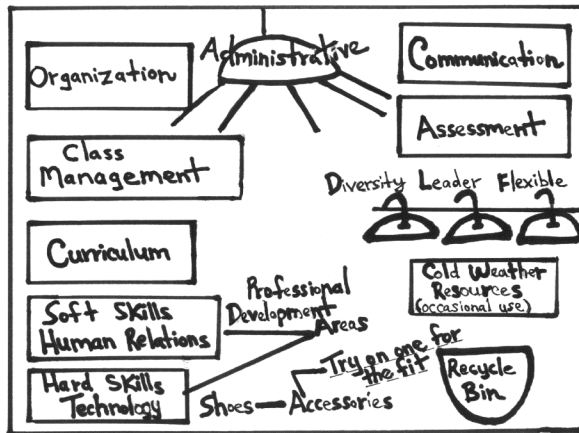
Administrative

Organization

Communication

Assessment

Class Management

Diversity Leader Flexible

Curriculum

Cold Weather Resources (occasional use)

Professional Development Areas

Soft Skills Human Relations

Hard Skills Technology

Try on one for the fit

Recycle Bin

Shoes — Accessories